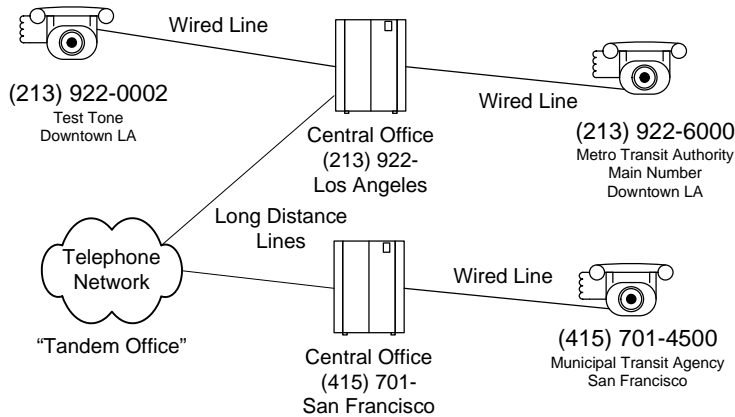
Wired Line

(213) 922-0002
Test Tone
Downtown LA

Central Office
(213) 922-
Los Angeles

Wired Line

(213) 922-6000
Metro Transit Authority
Main Number
Downtown LA

Long Distance
Lines

Telephone
Network

"Tandem Office"

Central Office
(415) 701-
San Francisco

Wired Line

(415) 701-4500
Municipal Transit Agency
San Francisco